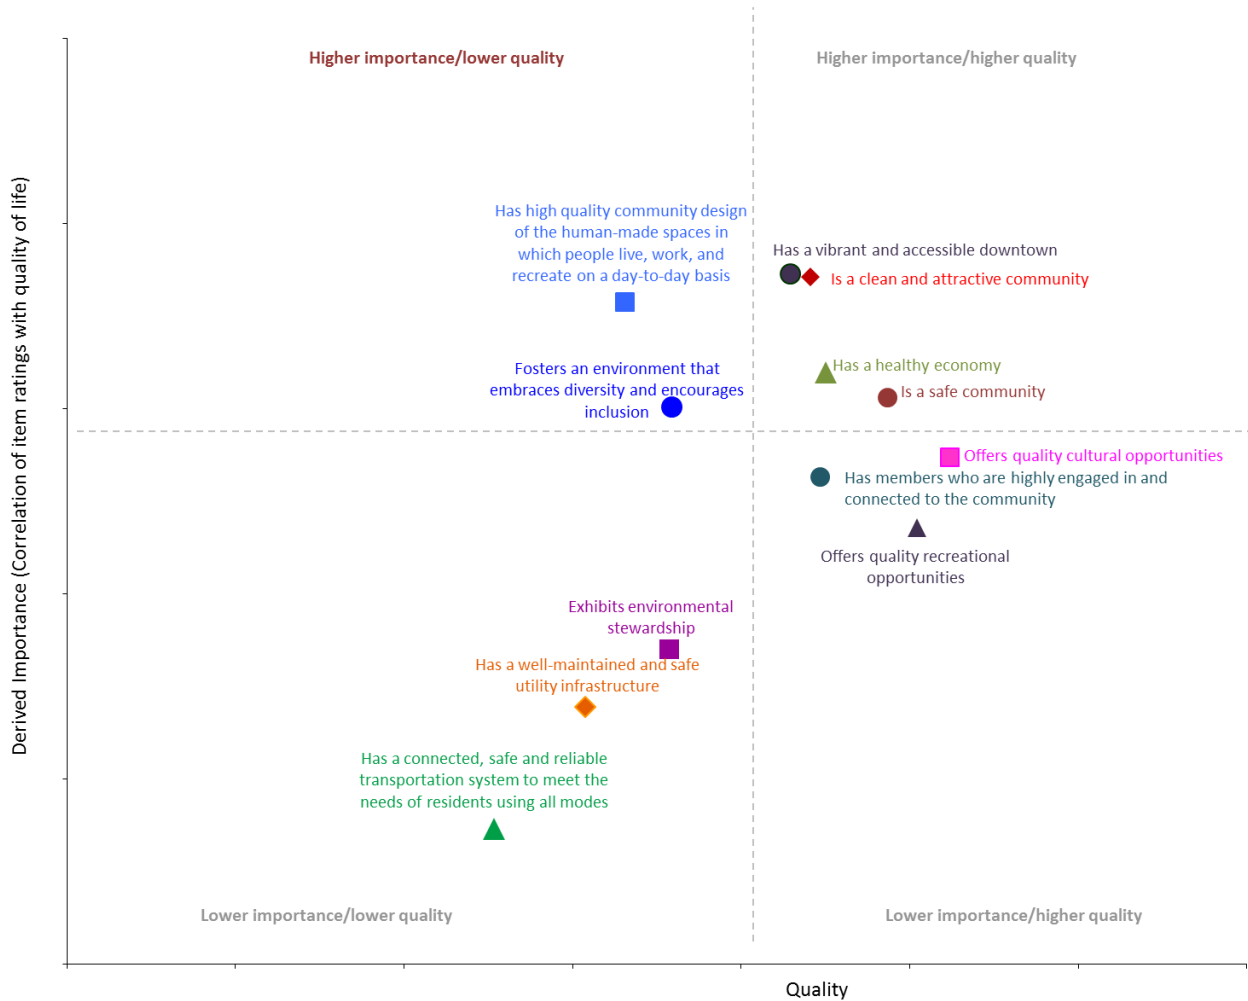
Higher importance/lower quality

Higher importance/higher quality

Has high quality community design of the human-made spaces in which people live, work, and recreate on a day-to-day basis

Has a vibrant and accessible downtown

Is a clean and attractive community

Fosters an environment that embraces diversity and encourages inclusion

Has a healthy economy

Is a safe community

Offers quality cultural opportunities

Has members who are highly engaged in and connected to the community

Offers quality recreational opportunities

Exhibits environmental stewardship

Has a well-maintained and safe utility infrastructure

Has a connected, safe and reliable transportation system to meet the needs of residents using all modes

Lower importance/lower quality

Lower importance/higher quality

Derived Importance (Correlation of item ratings with quality of life)

Quality